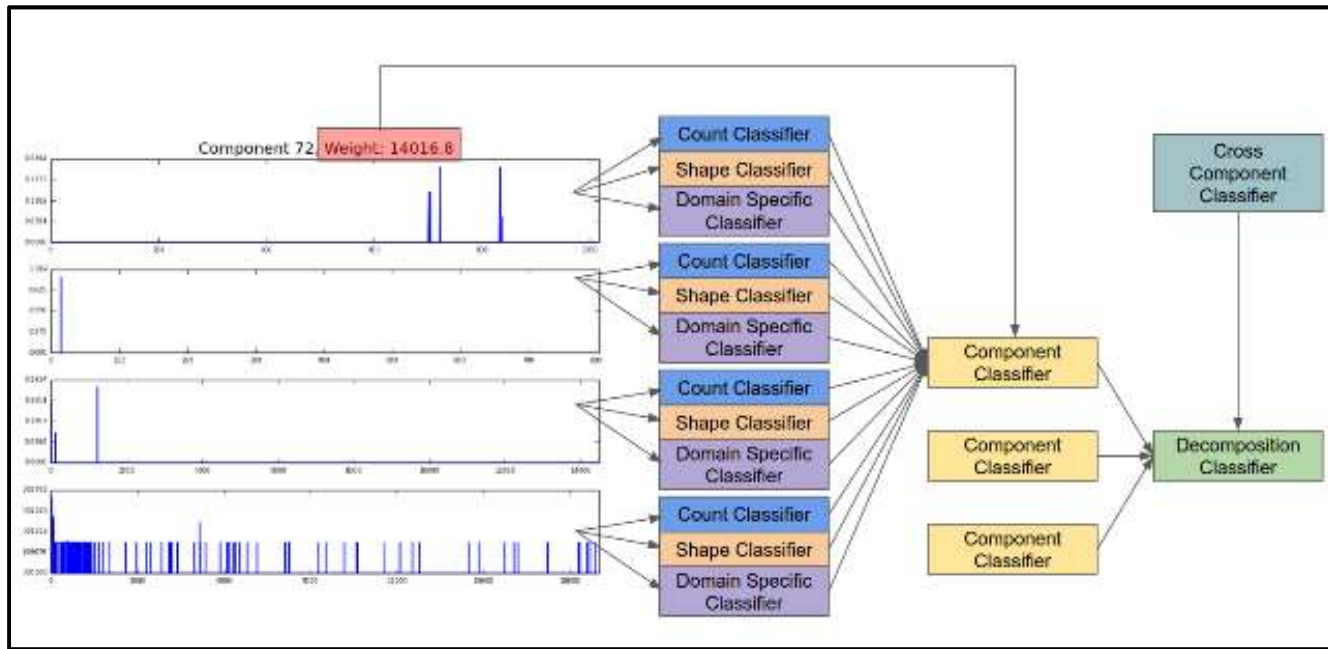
Component 72 Weight: 14016.8

Count Classifier
Shape Classifier
Domain Specific Classifier

Count Classifier
Shape Classifier
Domain Specific Classifier

Count Classifier
Shape Classifier
Domain Specific Classifier

Count Classifier
Shape Classifier
Domain Specific Classifier

Component Classifier

Component Classifier

Component Classifier

Cross Component Classifier

Decomposition Classifier